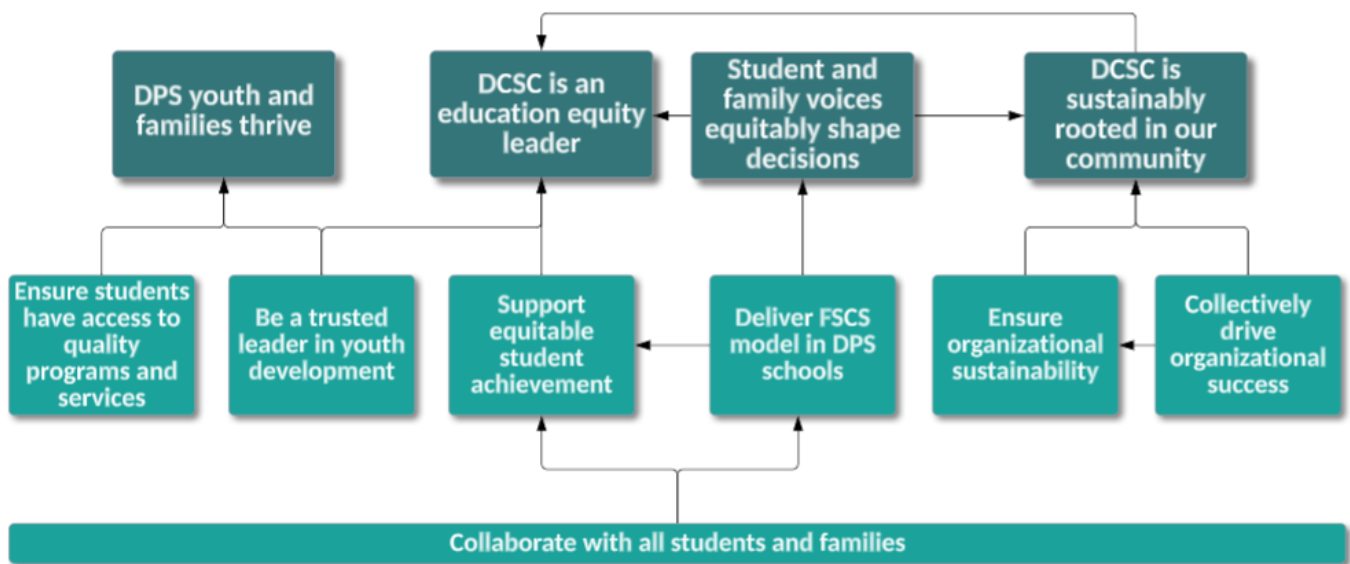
DPS youth and families thrive

DCSC is an education equity leader

Student and family voices equitably shape decisions

DCSC is sustainably rooted in our community

Ensure students have access to quality programs and services

Be a trusted leader in youth development

Support equitable student achievement

Deliver FSCS model in DPS schools

Ensure organizational sustainability

Collectively drive organizational success

Collaborate with all students and families